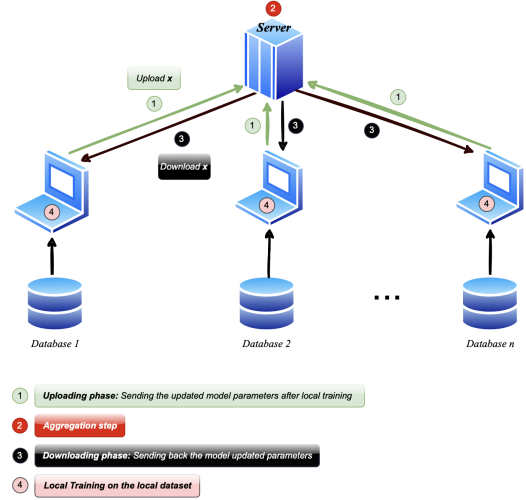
2
Server

Upload x

1

1

3

1

3

3

Download x

4

4

4

...

Database 1

Database 2

Database n

1 Uploading phase: Sending the updated model parameters after local training

2 Aggregation step

3 Downloading phase: Sending back the model updated parameters

4 Local Training on the local dataset